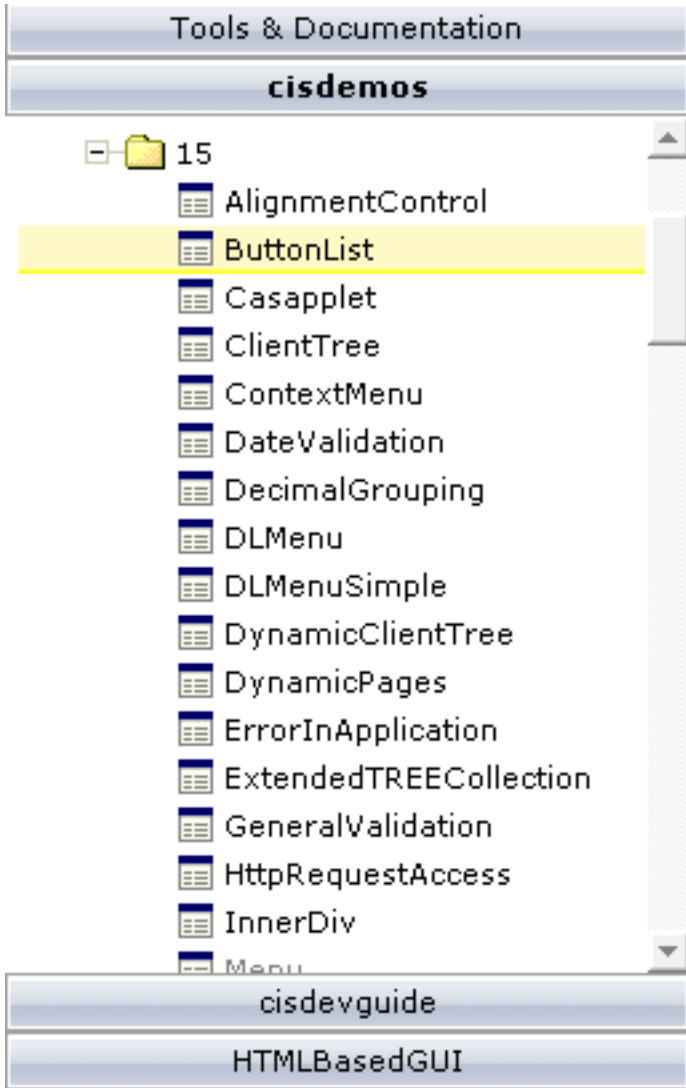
Tools & Documentation

cisdemos

15

AlignmentControl

ButtonList

Casapplet

ClientTree

ContextMenu

DateValidation

DecimalGrouping

DLMenu

DLMenuSimple

DynamicClientTree

DynamicPages

ErrorInApplication

ExtendedTREECollection

GeneralValidation

HttpRequestAccess

InnerDiv

Menu

cisdevguide

HTMLBasedGUI